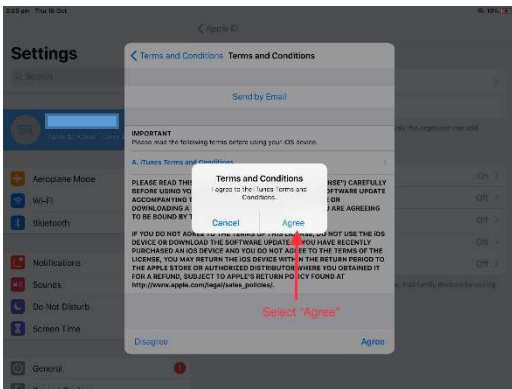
12:25 pm Thu 18 Oct

10%

< Apple ID

Settings

Search

SR

Apple ID, iCloud, iTunes

Aeroplane Mode

Wi-Fi

Bluetooth

Notifications

Sounds

Do Not Disturb

Screen Time

General

< Terms and Conditions Terms and Conditions

Send by Email

IMPORTANT
Please read the following terms before using your iOS device.

A. iTunes Terms and Conditions

PLEASE READ THIS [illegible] LICENSE") CAREFULLY BEFORE USING YO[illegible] SOFTWARE UPDATE ACCOMPANYING T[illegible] DOWNLOADING A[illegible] ARE AGREEING TO BE BOUND BY T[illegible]

IF YOU DO NOT AGREE TO THE TERMS OF THIS LICENSE, DO NOT USE THE iOS DEVICE OR DOWNLOAD THE SOFTWARE UPDATE. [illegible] YOU HAVE RECENTLY PURCHASED AN iOS DEVICE AND YOU DO NOT AGREE TO THE TERMS OF THE LICENSE, YOU MAY RETURN THE iOS DEVICE WITHIN THE RETURN PERIOD TO THE APPLE STORE OR AUTHORIZED DISTRIBUTOR WHERE YOU OBTAINED IT FOR A REFUND, SUBJECT TO APPLE'S RETURN POLICY FOUND AT http://www.apple.com/legal/sales_policies/.

Terms and Conditions
I agree to the iTunes Terms and Conditions.

Cancel

Agree

Select "Agree"

Disagree

Agree

Off

Off

Off

Off

Off